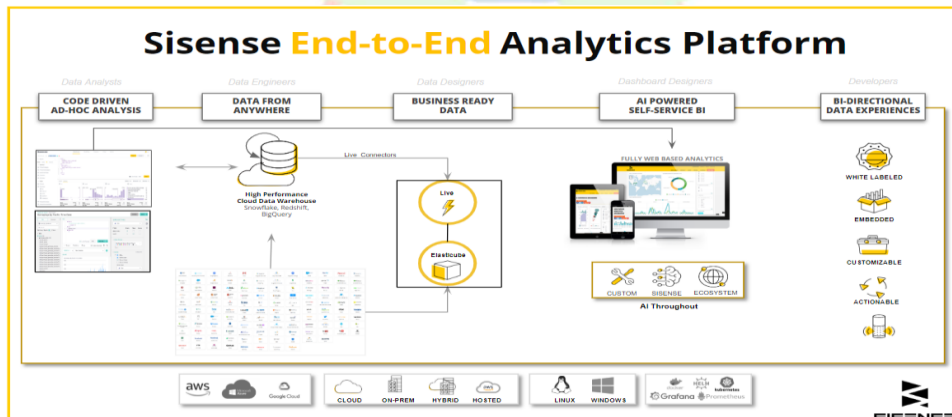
Sisense End-to-End Analytics Platform

Data Analysts
CODE DRIVEN AD-HOC ANALYSIS

Data Engineers
DATA FROM ANYWHERE

Data Designers
BUSINESS READY DATA

Dashboard Designers
AI POWERED SELF-SERVICE BI

Developers
BI-DIRECTIONAL DATA EXPERIENCES

Live Connectors

High Performance Cloud Data Warehouse
Snowflake, Redshift, BigQuery

Live

Elasticube

FULLY WEB BASED ANALYTICS

CUSTOM
SISENSE
ECOSYSTEM
AI Throughout

WHITE LABELED
EMBEDDED
CUSTOMIZABLE
ACTIONABLE

aws
Google Cloud

CLOUD
ON-PREM
HYBRID
HOSTED

LINUX
WINDOWS

HELM
kubernetes
Grafana
Prometheus

SISENSE